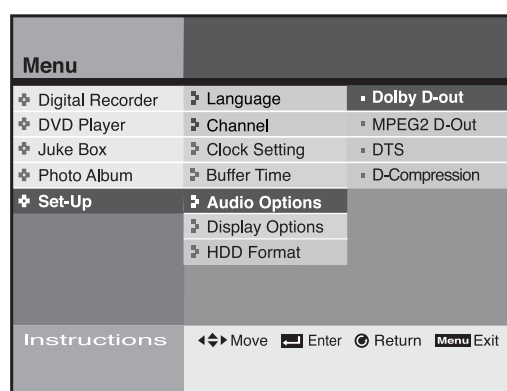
Menu

Digital Recorder
DVD Player
Juke Box
Photo Album
Set-Up

Language
Channel
Clock Setting
Buffer Time
Audio Options
Display Options
HDD Format

Dolby D-out
MPEG2 D-Out
DTS
D-Compression

Instructions
Move Enter Return Menu Exit